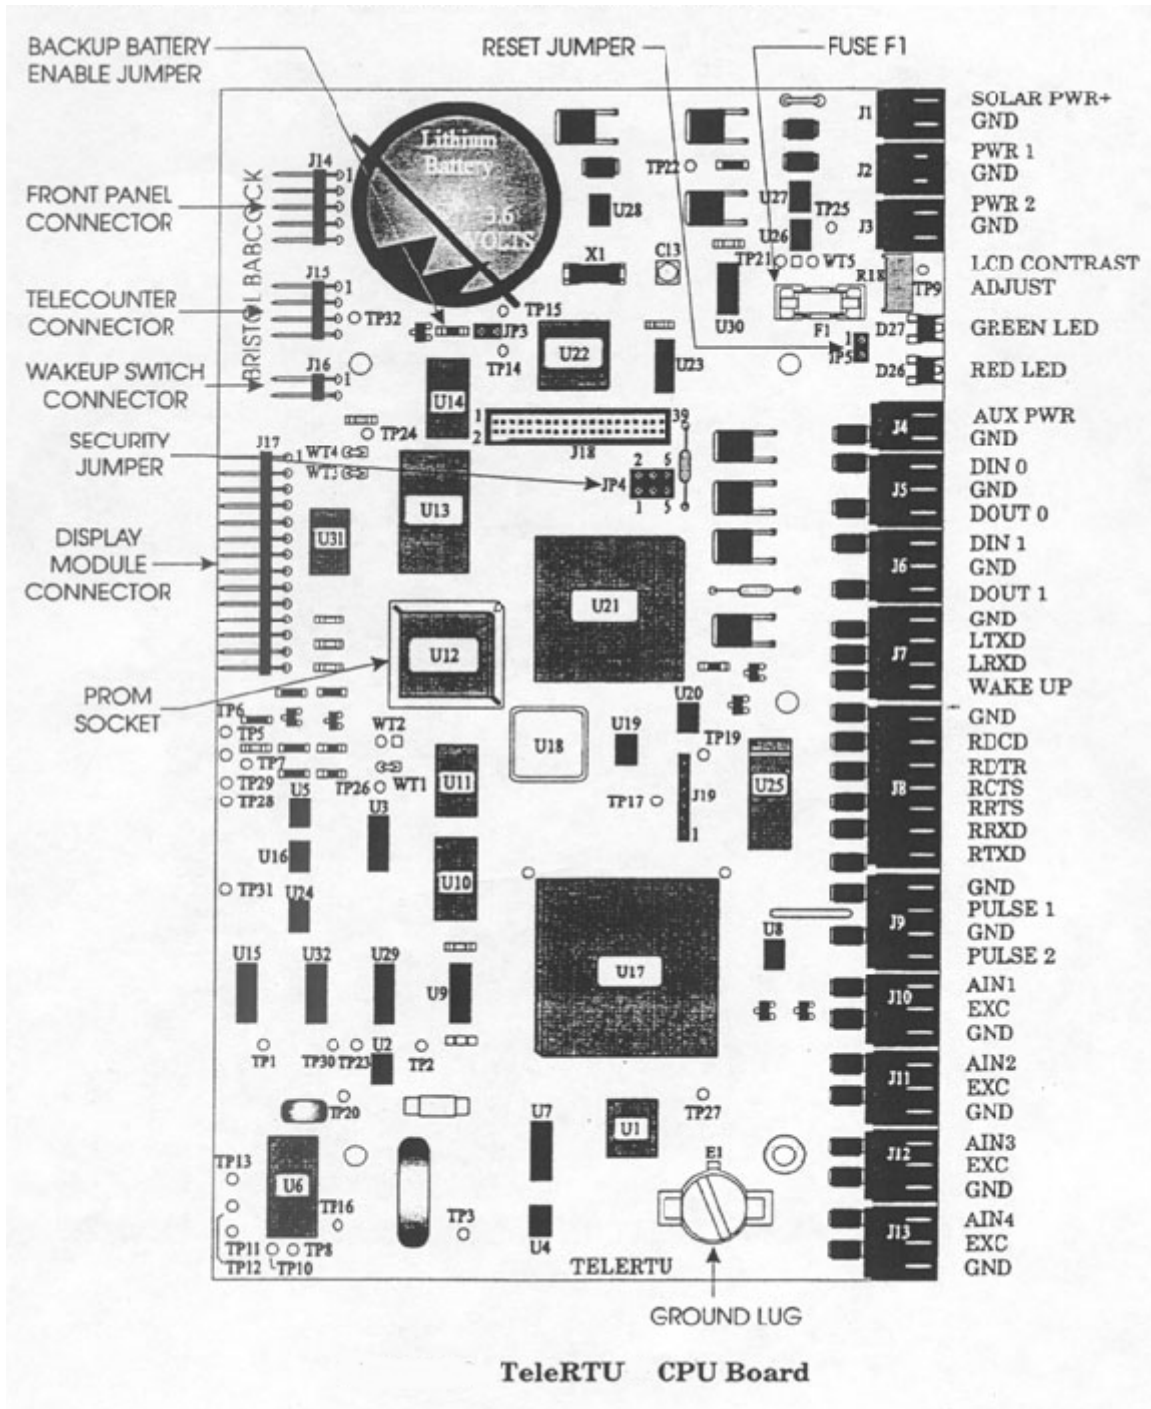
BACKUP BATTERY ENABLE JUMPER

RESET JUMPER

FUSE F1

FRONT PANEL CONNECTOR

TELECOUNTER CONNECTOR

WAKEUP SWITCH CONNECTOR

SECURITY JUMPER

DISPLAY MODULE CONNECTOR

PROM SOCKET

BRISTOL BABCOCK

Lithium Battery 3.6 VOLTS

J14 1
J15 1
J16 1
J17 1
TP32
JP3
TP15
TP14
U22
U23
U14
TP24
J18
1 2 39
WT4
WT3
JP4
2 5
1 5
U13
U31
U21
U12
TP6
TP5
TP7
TP29
TP28
WT2
U18
U19
U20
TP19
U25
TP26 WT1
U11
U5
U3
U16
TP17
J19
1
U10
TP31
U24
U8
U15
U32
U29
U9
U17
TP1
TP30 TP23
U2
TP2
TP20
U7
U1
TP27
E1
TP13
U6
TP16
TP3
U4
TP11 TP8
TP12 TP10
TELERTU
TP22
U28
U27
TP25
U26
X1
C13
TP21
WT5
R18
TP9
U30
F1
JP5
D27
D26

J1 SOLAR PWR+ GND
J2 PWR 1 GND
J3 PWR 2 GND
LCD CONTRAST ADJUST
GREEN LED
RED LED
J4 AUX PWR GND
J5 DIN 0 GND DOUT 0
J6 DIN 1 GND DOUT 1
J7 GND LTXD LRXD WAKE UP
J8 GND RDCD RDTR RCTS RRTS RRXD RTXD
J9 GND PULSE 1 GND PULSE 2
J10 AIN1 EXC GND
J11 AIN2 EXC GND
J12 AIN3 EXC GND
J13 AIN4 EXC GND

GROUND LUG

TeleRTU CPU Board